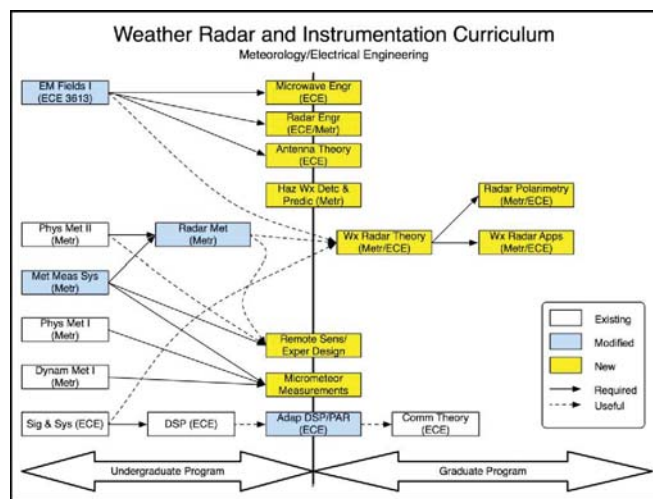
Weather Radar and Instrumentation Curriculum
Meteorology/Electrical Engineering

EM Fields I (ECE 3613)

Microwave Engr (ECE)

Radar Engr (ECE/Metr)

Antenna Theory (ECE)

Haz Wx Detc & Predic (Metr)

Phys Met II (Metr)

Radar Met (Metr)

Wx Radar Theory (Metr/ECE)

Radar Polarimetry (Metr/ECE)

Wx Radar Apps (Metr/ECE)

Met Meas Sys (Metr)

Phys Met I (Metr)

Remote Sens/ Exper Design

Dynam Met I (Metr)

Micrometeor Measurements

Sig & Sys (ECE)

DSP (ECE)

Adap DSP/PAR (ECE)

Comm Theory (ECE)

Existing
Modified
New
Required
Useful

Undergraduate Program

Graduate Program